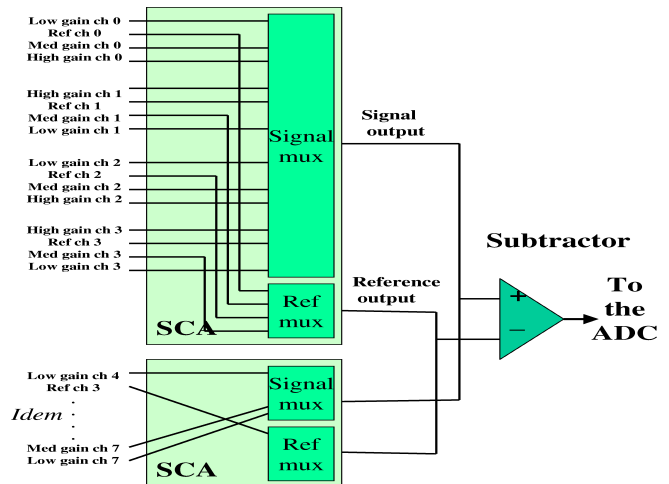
Low gain ch 0
Ref ch 0
Med gain ch 0
High gain ch 0

High gain ch 1
Ref ch 1
Med gain ch 1
Low gain ch 1

Low gain ch 2
Ref ch 2
Med gain ch 2
High gain ch 2

High gain ch 3
Ref ch 3
Med gain ch 3
Low gain ch 3

Signal mux

Ref mux

SCA

Signal output

Reference output

Subtractor

+
−

To the ADC

Low gain ch 4
Ref ch 3

Idem

Med gain ch 7
Low gain ch 7

Signal mux

Ref mux

SCA